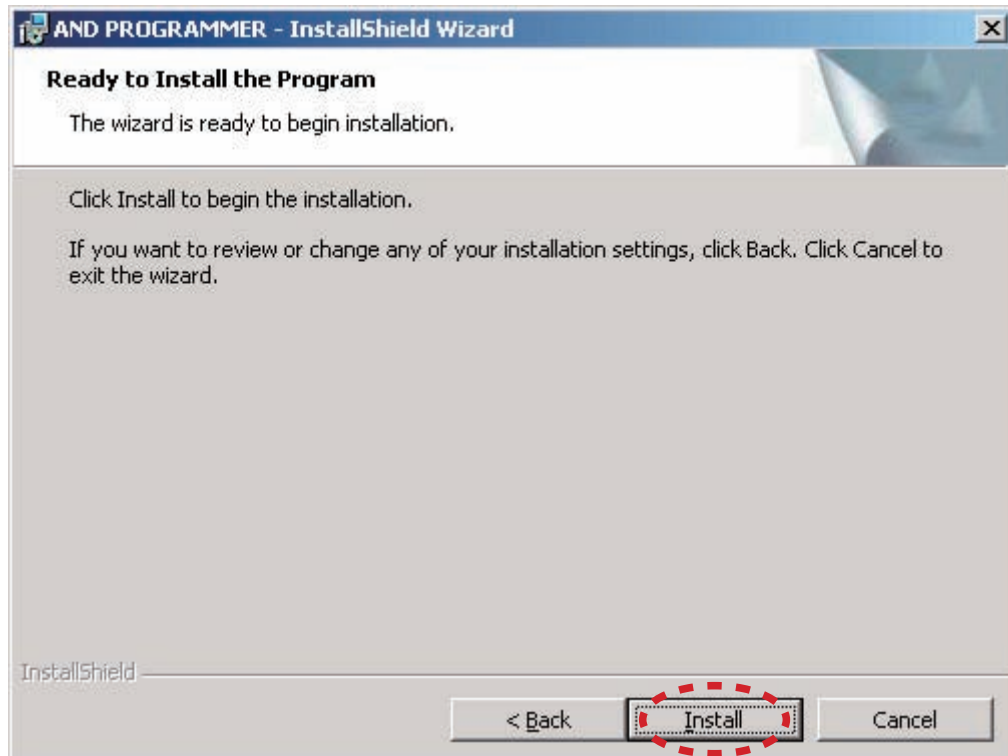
AND PROGRAMMER - InstallShield Wizard

Ready to Install the Program

The wizard is ready to begin installation.

Click Install to begin the installation.

If you want to review or change any of your installation settings, click Back. Click Cancel to exit the wizard.

InstallShield

< Back

Install

Cancel